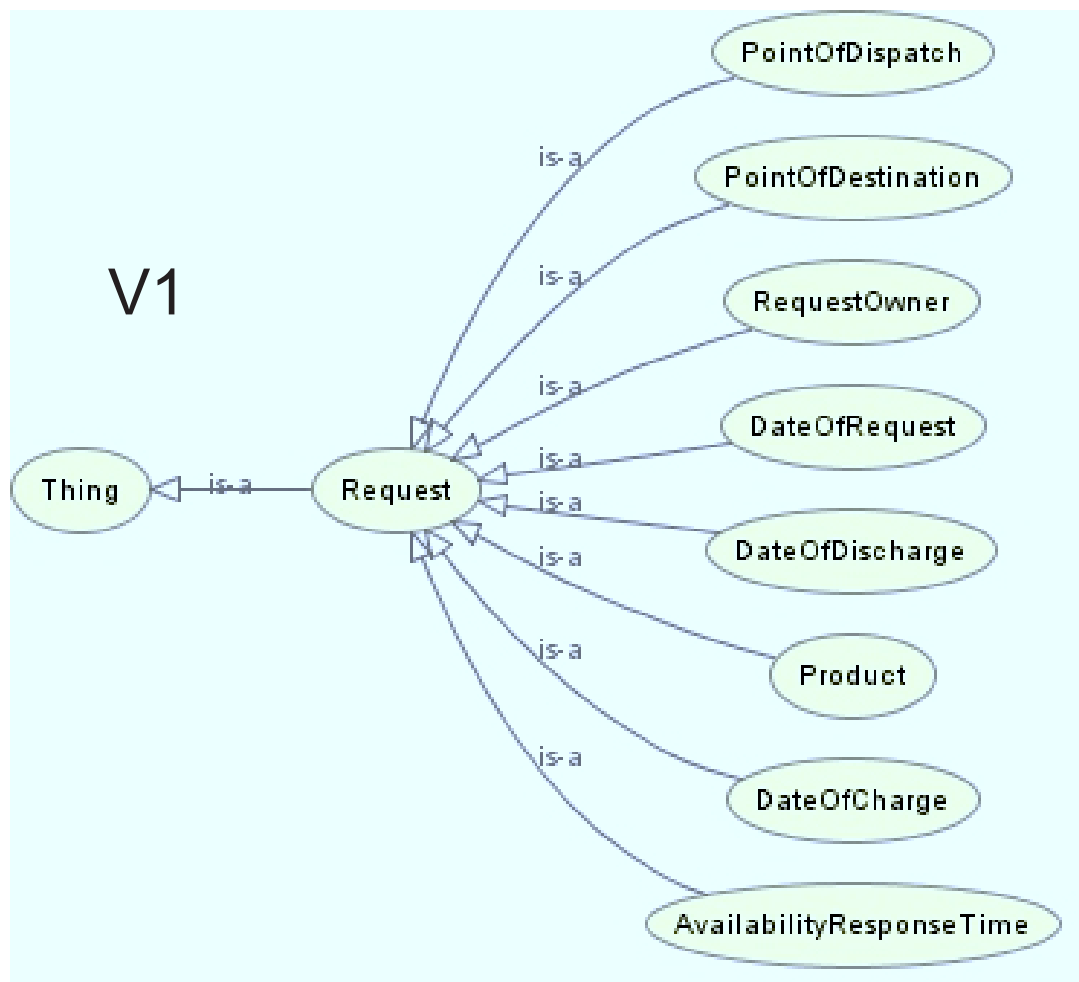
V1

PointOfDispatch

is-a

PointOfDestination

is-a

RequestOwner

is-a

DateOfRequest

is-a

Thing

is-a

Request

is-a

DateOfDischarge

is-a

Product

is-a

DateOfCharge

is-a

AvailabilityResponseTime